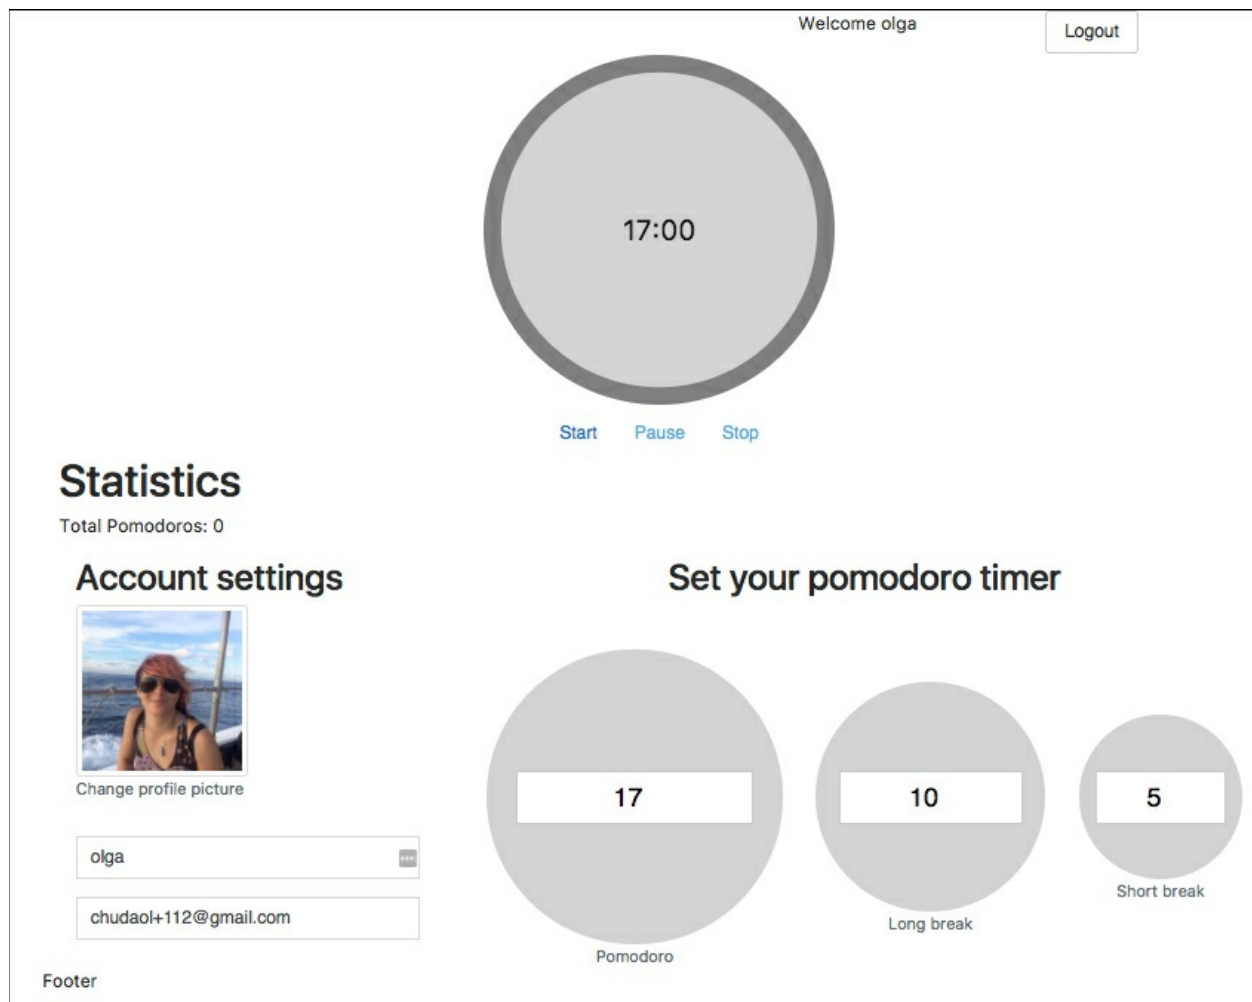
Welcome olga

Logout

17:00

Start Pause Stop

Statistics

Total Pomodoros: 0

Account settings

Change profile picture

olga

chudaol+112@gmail.com

Set your pomodoro timer

17

Pomodoro

10

Long break

5

Short break

Footer